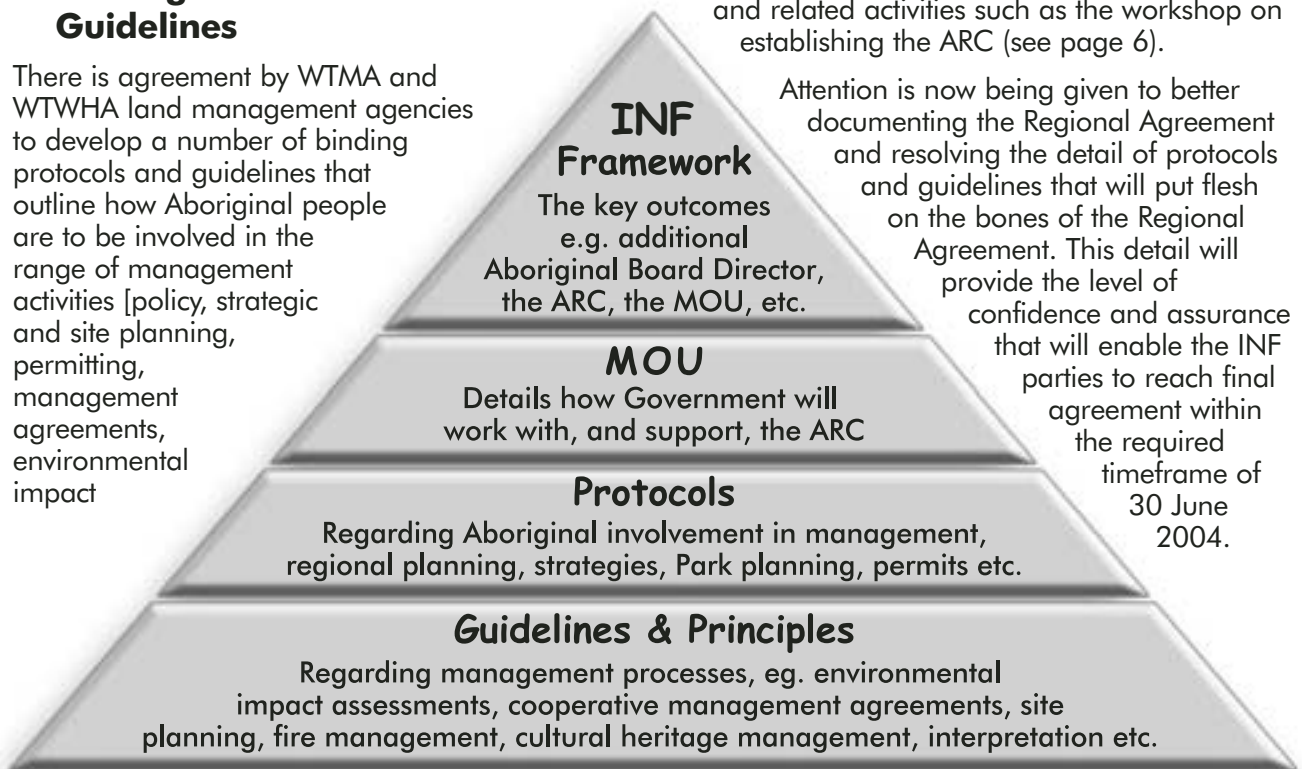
Guidelines

There is agreement by WTMA and WTWHA land management agencies to develop a number of binding protocols and guidelines that outline how Aboriginal people are to be involved in the range of management activities [policy, strategic and site planning, permitting, management agreements, environmental impact

and related activities such as the workshop on establishing the ARC (see page 6).

Attention is now being given to better documenting the Regional Agreement and resolving the detail of protocols and guidelines that will put flesh on the bones of the Regional Agreement. This detail will provide the level of confidence and assurance that will enable the INF parties to reach final agreement within the required timeframe of 30 June 2004.

INF
Framework
The key outcomes e.g. additional Aboriginal Board Director, the ARC, the MOU, etc.

MOU
Details how Government will work with, and support, the ARC

Protocols
Regarding Aboriginal involvement in management, regional planning, strategies, Park planning, permits etc.

Guidelines & Principles
Regarding management processes, eg. environmental impact assessments, cooperative management agreements, site planning, fire management, cultural heritage management, interpretation etc.